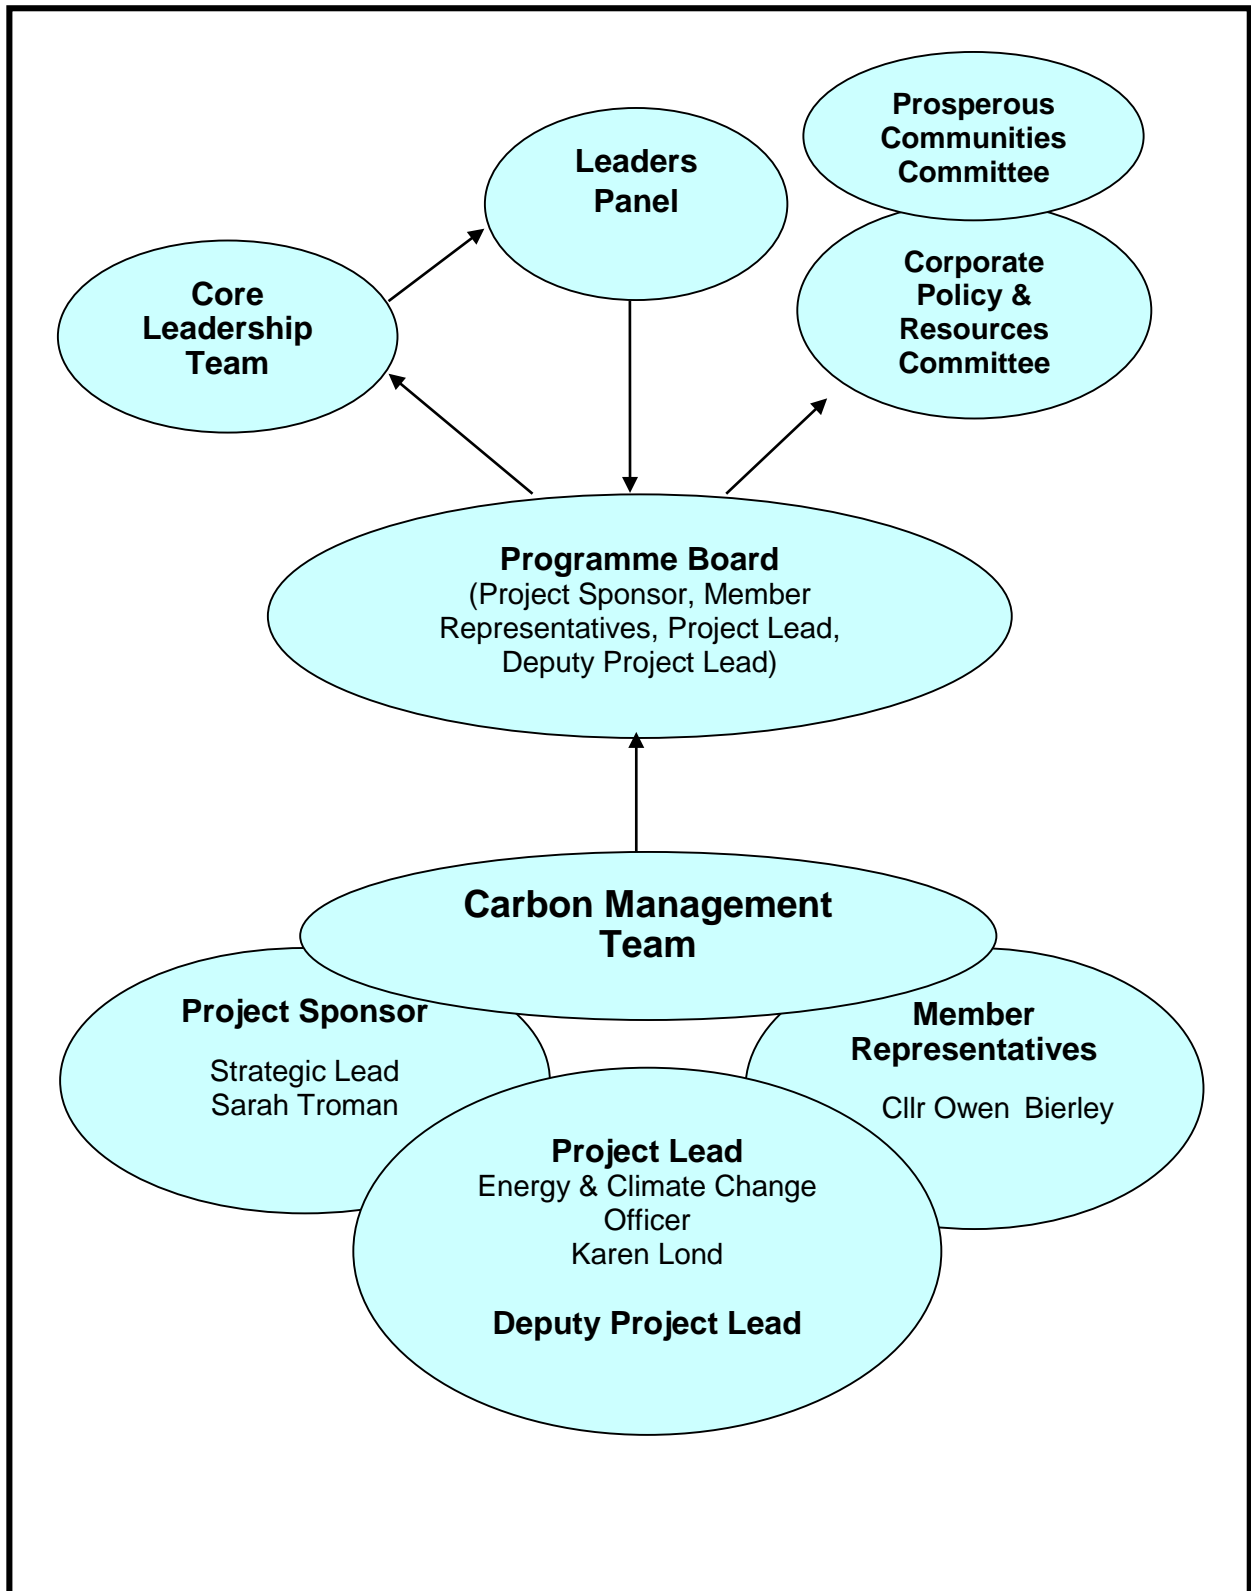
Leaders Panel

Prosperous Communities Committee

Corporate Policy & Resources Committee

Core Leadership Team

Programme Board
(Project Sponsor, Member Representatives, Project Lead, Deputy Project Lead)

Carbon Management Team

Project Sponsor
Strategic Lead
Sarah Troman

Member Representatives
Cllr Owen Bierley

Project Lead
Energy & Climate Change Officer
Karen Lond

Deputy Project Lead